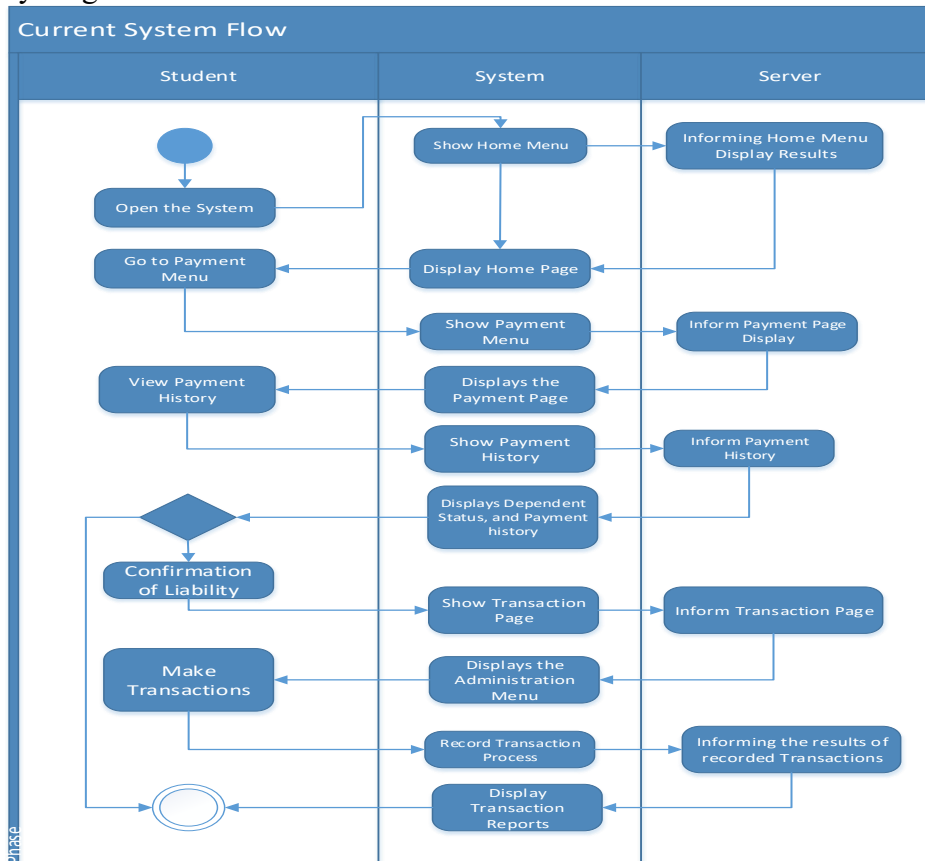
Current System Flow

Student

System

Server

Show Home Menu

Informing Home Menu Display Results

Open the System

Go to Payment Menu

Display Home Page

Show Payment Menu

Inform Payment Page Display

View Payment History

Displays the Payment Page

Show Payment History

Inform Payment History

Displays Dependent Status, and Payment history

Confirmation of Liability

Show Transaction Page

Inform Transaction Page

Make Transactions

Displays the Administration Menu

Record Transaction Process

Informing the results of recorded Transactions

Display Transaction Reports

Phase